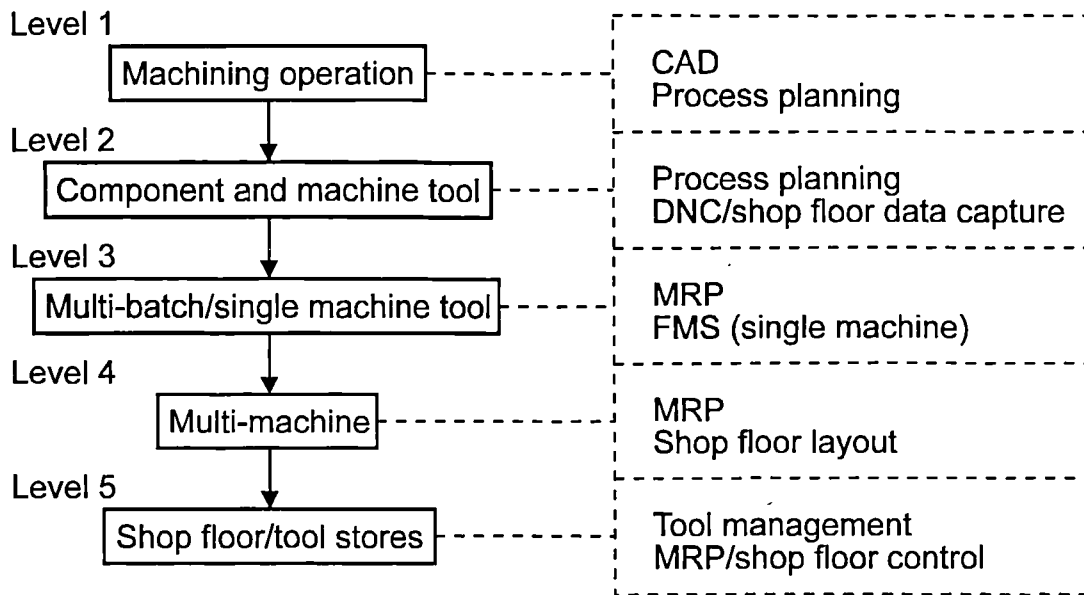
Level 1
Machining operation
CAD
Process planning

Level 2
Component and machine tool
Process planning
DNC/shop floor data capture

Level 3
Multi-batch/single machine tool
MRP
FMS (single machine)

Level 4
Multi-machine
MRP
Shop floor layout

Level 5
Shop floor/tool stores
Tool management
MRP/shop floor control